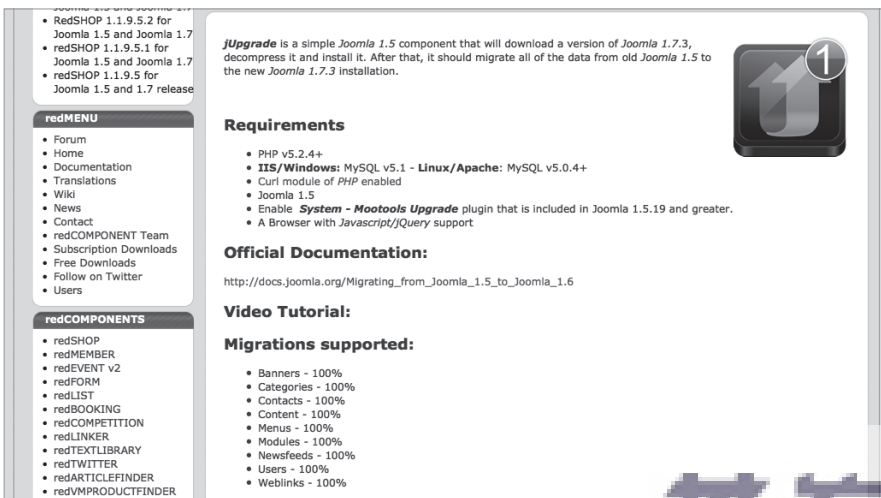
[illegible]
• RedSHOP 1.1.9.5.2 for Joomla 1.5 and Joomla 1.7
• redSHOP 1.1.9.5.1 for Joomla 1.5 and Joomla 1.7
• redSHOP 1.1.9.5 for Joomla 1.5 and 1.7 release

redMENU
• Forum
• Home
• Documentation
• Translations
• Wiki
• News
• Contact
• redCOMPONENT Team
• Subscription Downloads
• Free Downloads
• Follow on Twitter
• Users

redCOMPONENTS
• redSHOP
• redMEMBER
• redEVENT v2
• redFORM
• redLIST
• redBOOKING
• redCOMPETITION
• redLINKER
• redTEXTLIBRARY
• redTWITTER
• redARTICLEFINDER
• redVMPRODUCTFINDER

jUpgrade is a simple Joomla 1.5 component that will download a version of Joomla 1.7.3, decompress it and install it. After that, it should migrate all of the data from old Joomla 1.5 to the new Joomla 1.7.3 installation.

1

Requirements

• PHP v5.2.4+
• IIS/Windows: MySQL v5.1 - Linux/Apache: MySQL v5.0.4+
• Curl module of PHP enabled
• Joomla 1.5
• Enable System - Mootools Upgrade plugin that is included in Joomla 1.5.19 and greater.
• A Browser with Javascript/jQuery support

Official Documentation:

http://docs.joomla.org/Migrating_from_Joomla_1.5_to_Joomla_1.6

Video Tutorial:

Migrations supported:

• Banners - 100%
• Categories - 100%
• Contacts - 100%
• Content - 100%
• Menus - 100%
• Modules - 100%
• Newsfeeds - 100%
• Users - 100%
• Weblinks - 100%